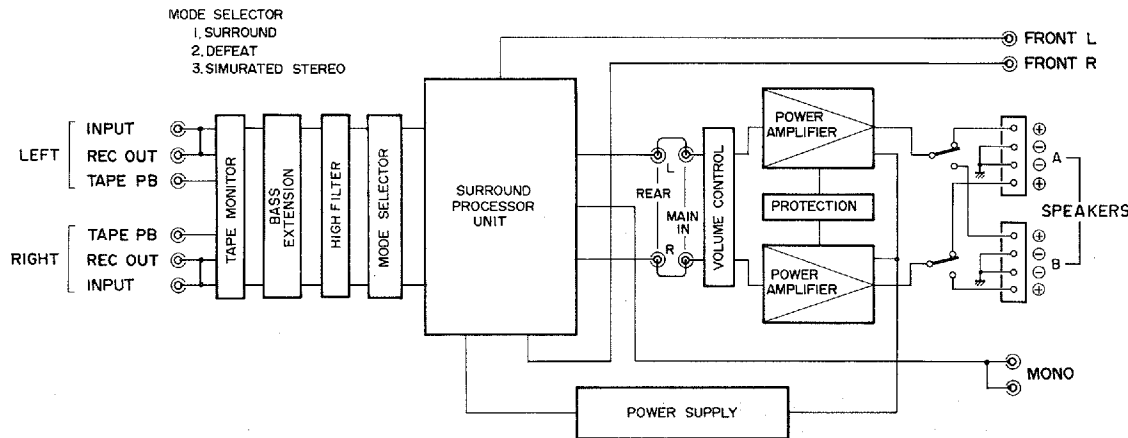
MODE SELECTOR
1. SURROUND
2. DEFEAT
3. SIMURATED STEREO

FRONT L
FRONT R

LEFT
INPUT
REC OUT
TAPE PB

RIGHT
TAPE PB
REC OUT
INPUT

TAPE MONITOR
BASS EXTENSION
HIGH FILTER
MODE SELECTOR

SURROUND PROCESSOR UNIT

L
REAR
MAIN IN
R

VOLUME CONTROL

POWER AMPLIFIER
PROTECTION
POWER AMPLIFIER

⊕
⊖
⊖
⊕
A

SPEAKERS

⊕
⊖
⊖
⊕
B

MONO

POWER SUPPLY